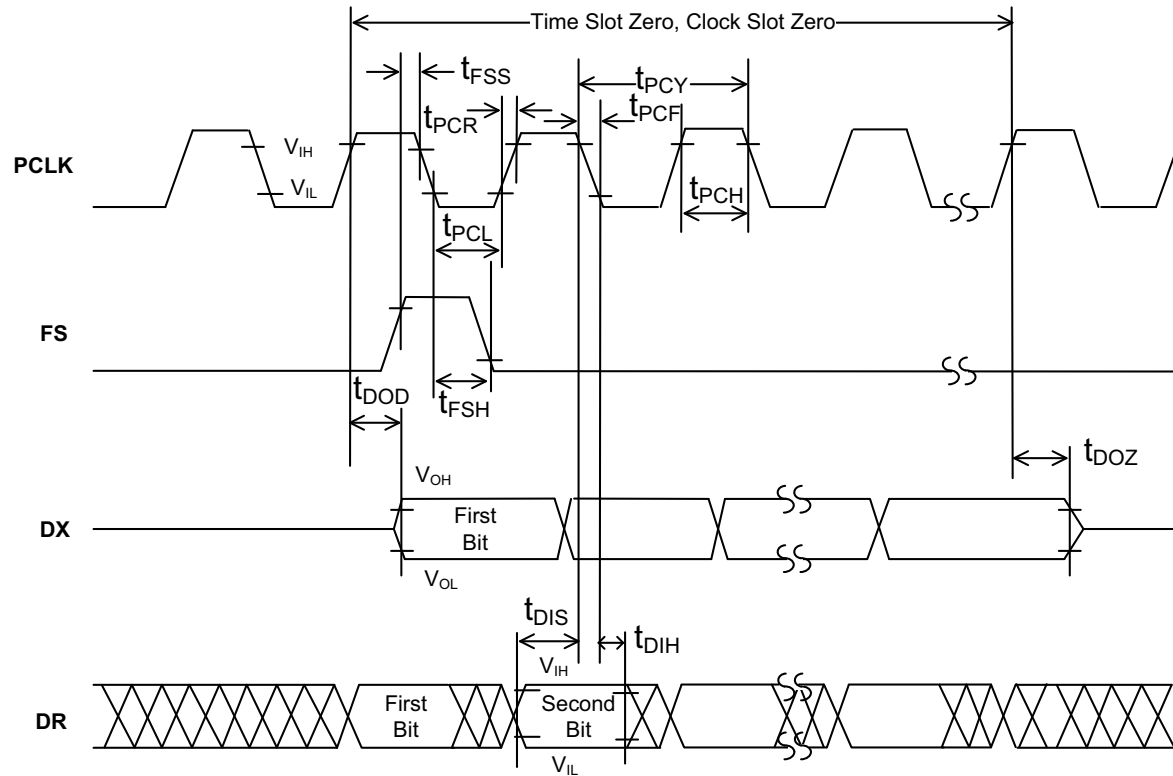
Time Slot Zero, Clock Slot Zero

$t_{FSS}$
$t_{PCY}$
$t_{PCR}$
$t_{PCF}$
PCLK
$V_{IH}$
$V_{IL}$
$t_{PCH}$
$t_{PCL}$
FS
$t_{DOD}$
$t_{FSH}$
$t_{DOZ}$
$V_{OH}$
DX
First Bit
$V_{OL}$
$t_{DIS}$
$t_{DIH}$
$V_{IH}$
DR
First Bit
Second Bit
$V_{IL}$